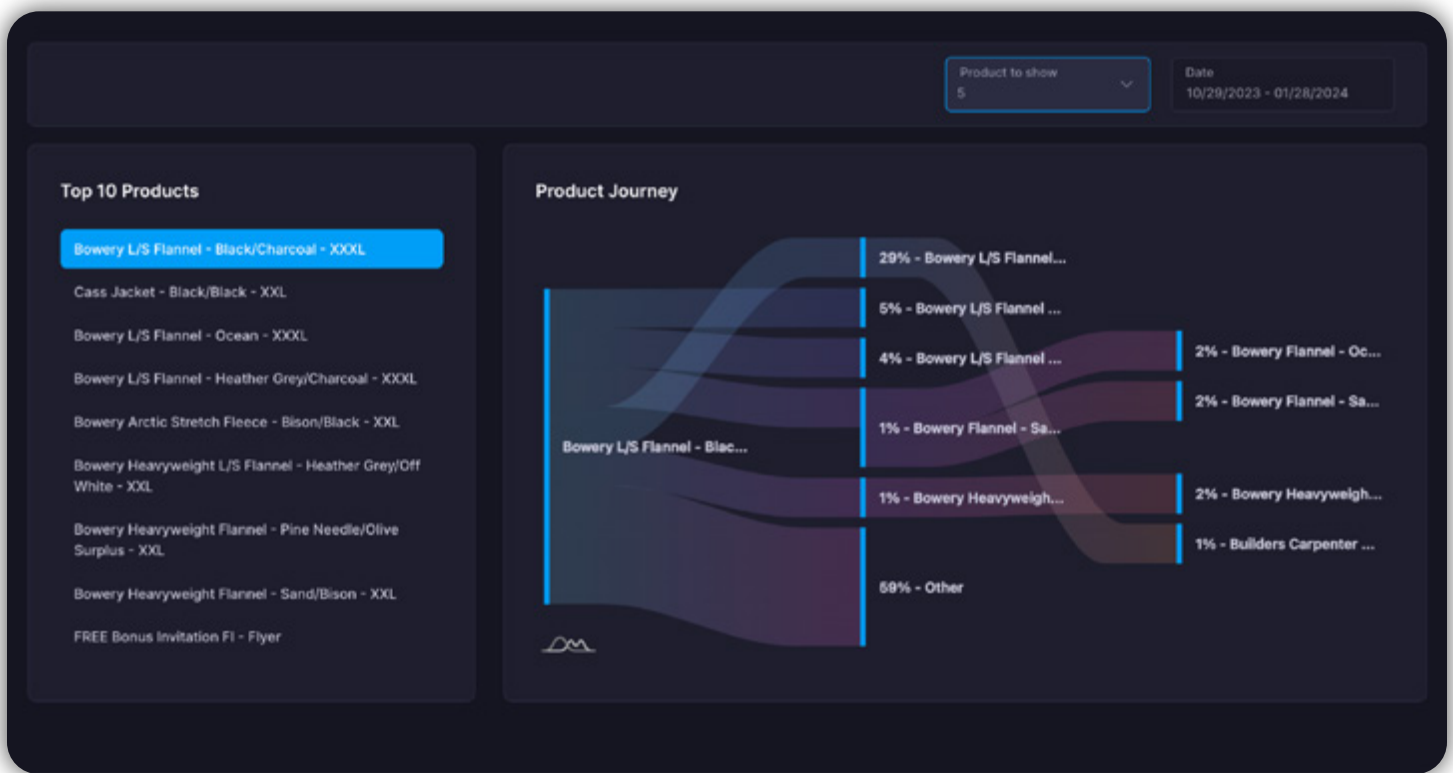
Product to show
5

Date
10/29/2023 - 01/28/2024

Top 10 Products

Bowery L/S Flannel - Black/Charcoal - XXXL

Cass Jacket - Black/Black - XXL

Bowery L/S Flannel - Ocean - XXXL

Bowery L/S Flannel - Heather Grey/Charcoal - XXXL

Bowery Arctic Stretch Fleece - Bison/Black - XXL

Bowery Heavyweight L/S Flannel - Heather Grey/Off White - XXL

Bowery Heavyweight Flannel - Pine Needle/Olive Surplus - XXL

Bowery Heavyweight Flannel - Sand/Bison - XXL

FREE Bonus Invitation FI - Flyer

Product Journey

Bowery L/S Flannel - Blac...

29% - Bowery L/S Flannel...

5% - Bowery L/S Flannel ...

4% - Bowery L/S Flannel ...

1% - Bowery Flannel - Sa...

1% - Bowery Heavyweigh...

59% - Other

2% - Bowery Flannel - Oc...

2% - Bowery Flannel - Sa...

2% - Bowery Heavyweigh...

1% - Builders Carpenter ...